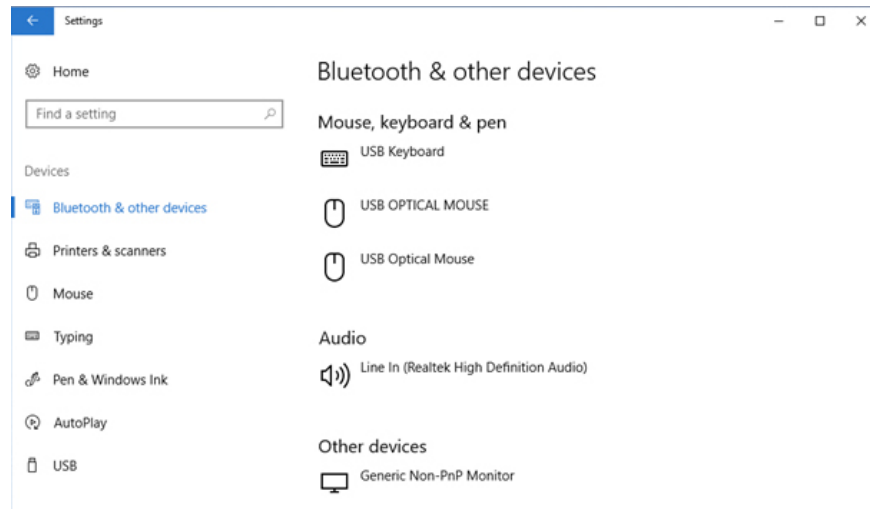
Settings

Home

Find a setting

Devices

Bluetooth & other devices

Printers & scanners

Mouse

Typing

Pen & Windows Ink

AutoPlay

USB

Bluetooth & other devices

Mouse, keyboard & pen

USB Keyboard

USB OPTICAL MOUSE

USB Optical Mouse

Audio

Line In (Realtek High Definition Audio)

Other devices

Generic Non-PnP Monitor